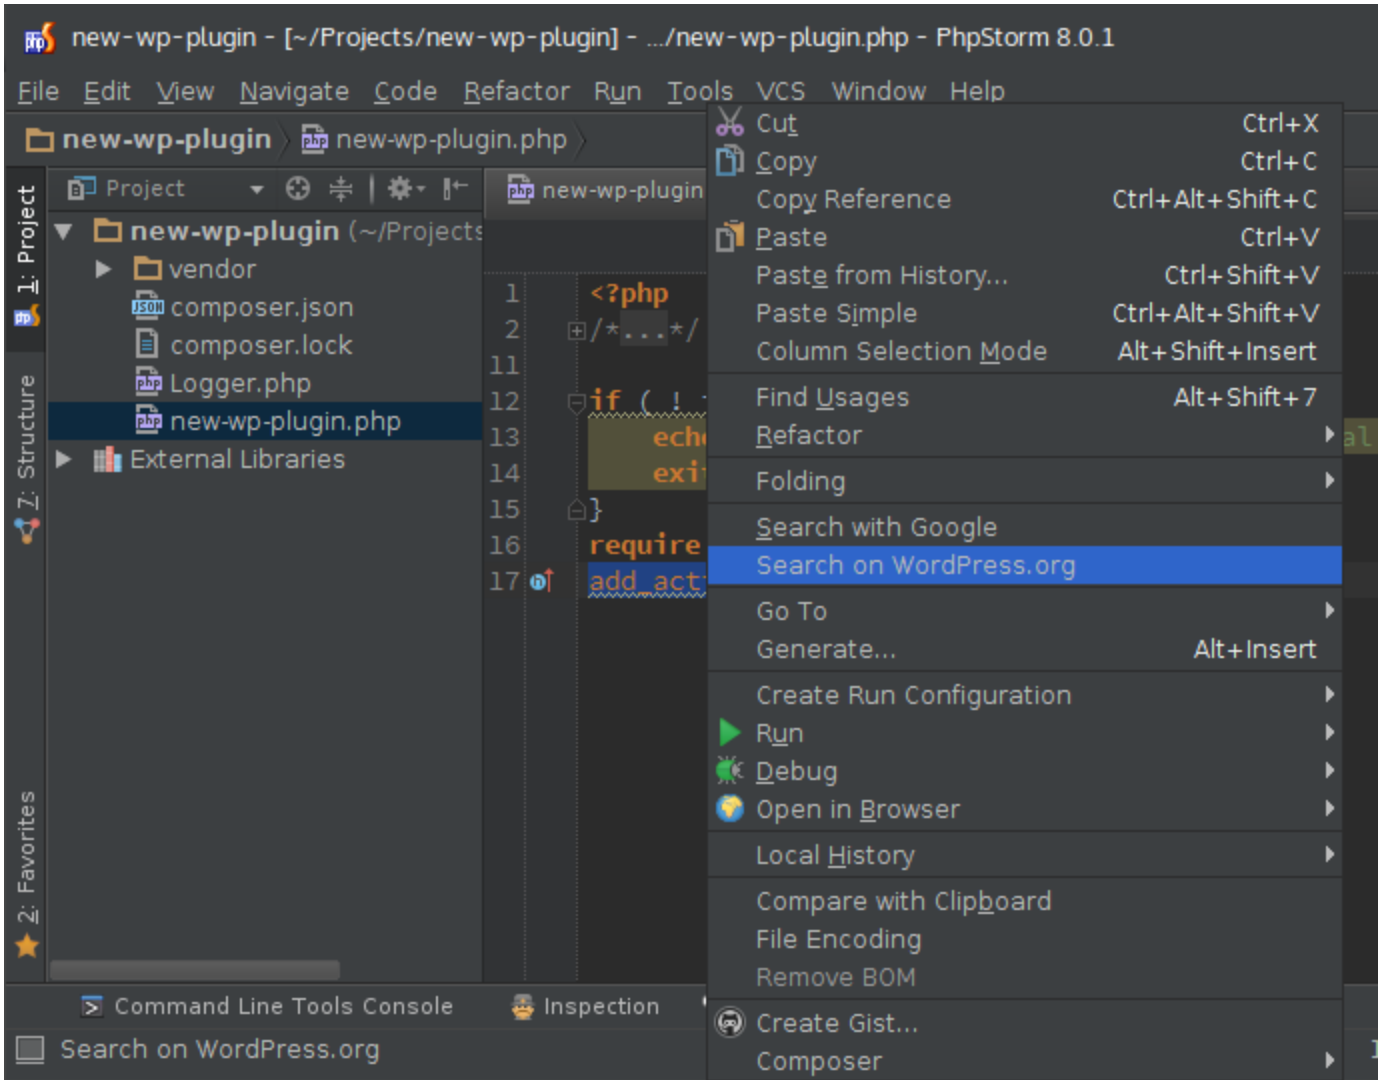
new-wp-plugin - [~/Projects/new-wp-plugin] - .../new-wp-plugin.php - PhpStorm 8.0.1

File Edit View Navigate Code Refactor Run Tools VCS Window Help

new-wp-plugin new-wp-plugin.php

1: Project

7: Structure

2: Favorites

Project

new-wp-plugin (~/Projects
vendor
composer.json
composer.lock
Logger.php
new-wp-plugin.php
External Libraries

new-wp-plugin

1 <?php
2 /*...*/
11
12 if ( ! 
13 echo
14 exit
15 }
16 require
17 add_act

| | |
|---|---|
| Cut | Ctrl+X |
| Copy | Ctrl+C |
| Copy Reference | Ctrl+Alt+Shift+C |
| Paste | Ctrl+V |
| Paste from History... | Ctrl+Shift+V |
| Paste Simple | Ctrl+Alt+Shift+V |
| Column Selection Mode | Alt+Shift+Insert |
| Find Usages | Alt+Shift+7 |
| Refactor | |
| Folding | |
| Search with Google | |
| Search on WordPress.org | |
| Go To | |
| Generate... | Alt+Insert |
| Create Run Configuration | |
| Run | |
| Debug | |
| Open in Browser | |
| Local History | |
| Compare with Clipboard | |
| File Encoding | |
| Remove BOM | |
| Create Gist... | |
| Composer | |

Command Line Tools Console Inspection

Search on WordPress.org